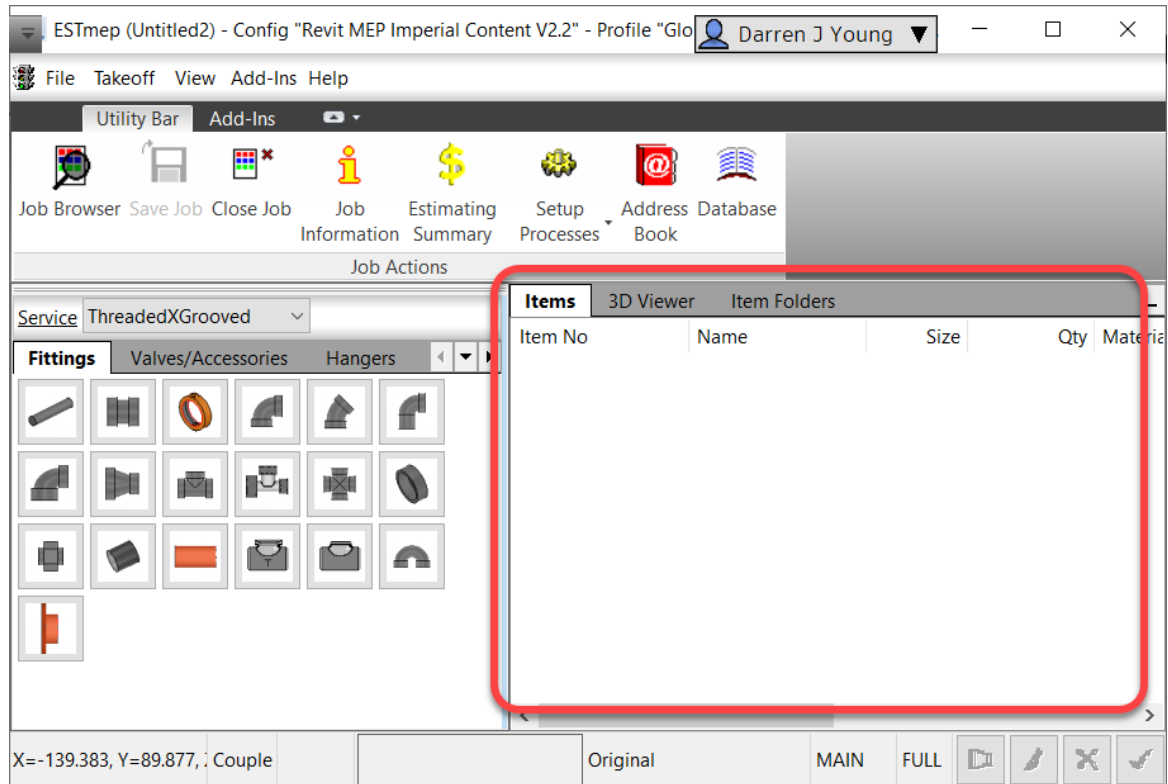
ESTmep (Untitled2) - Config "Revit MEP Imperial Content V2.2" - Profile "Glo
Darren J Young

File Takeoff View Add-Ins Help

Utility Bar Add-Ins

Job Browser Save Job Close Job Job Information Estimating Summary Setup Processes Address Book Database

Job Actions

Service ThreadedXGrooved

Fittings Valves/Accessories Hangers

Items 3D Viewer Item Folders

| Item No | Name | Size | Qty | Materia |
|---|---|---|---|---|

X=-139.383, Y=89.877, Couple Original MAIN FULL